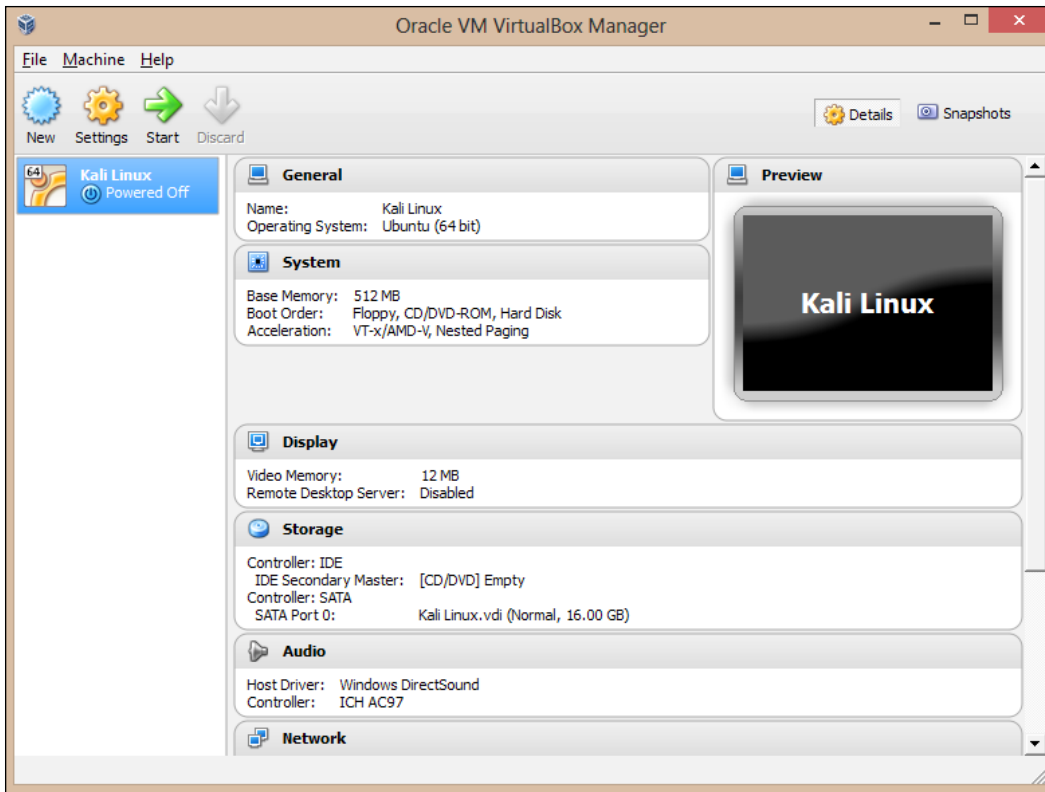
Oracle VM VirtualBox Manager

File Machine Help

New Settings Start Discard

Details Snapshots

64 Kali Linux
Powered Off

General

Name: Kali Linux
Operating System: Ubuntu (64 bit)

System

Base Memory: 512 MB
Boot Order: Floppy, CD/DVD-ROM, Hard Disk
Acceleration: VT-x/AMD-V, Nested Paging

Preview

Kali Linux

Display

Video Memory: 12 MB
Remote Desktop Server: Disabled

Storage

Controller: IDE
IDE Secondary Master: [CD/DVD] Empty
Controller: SATA
SATA Port 0: Kali Linux.vdi (Normal, 16.00 GB)

Audio

Host Driver: Windows DirectSound
Controller: ICH AC97

Network